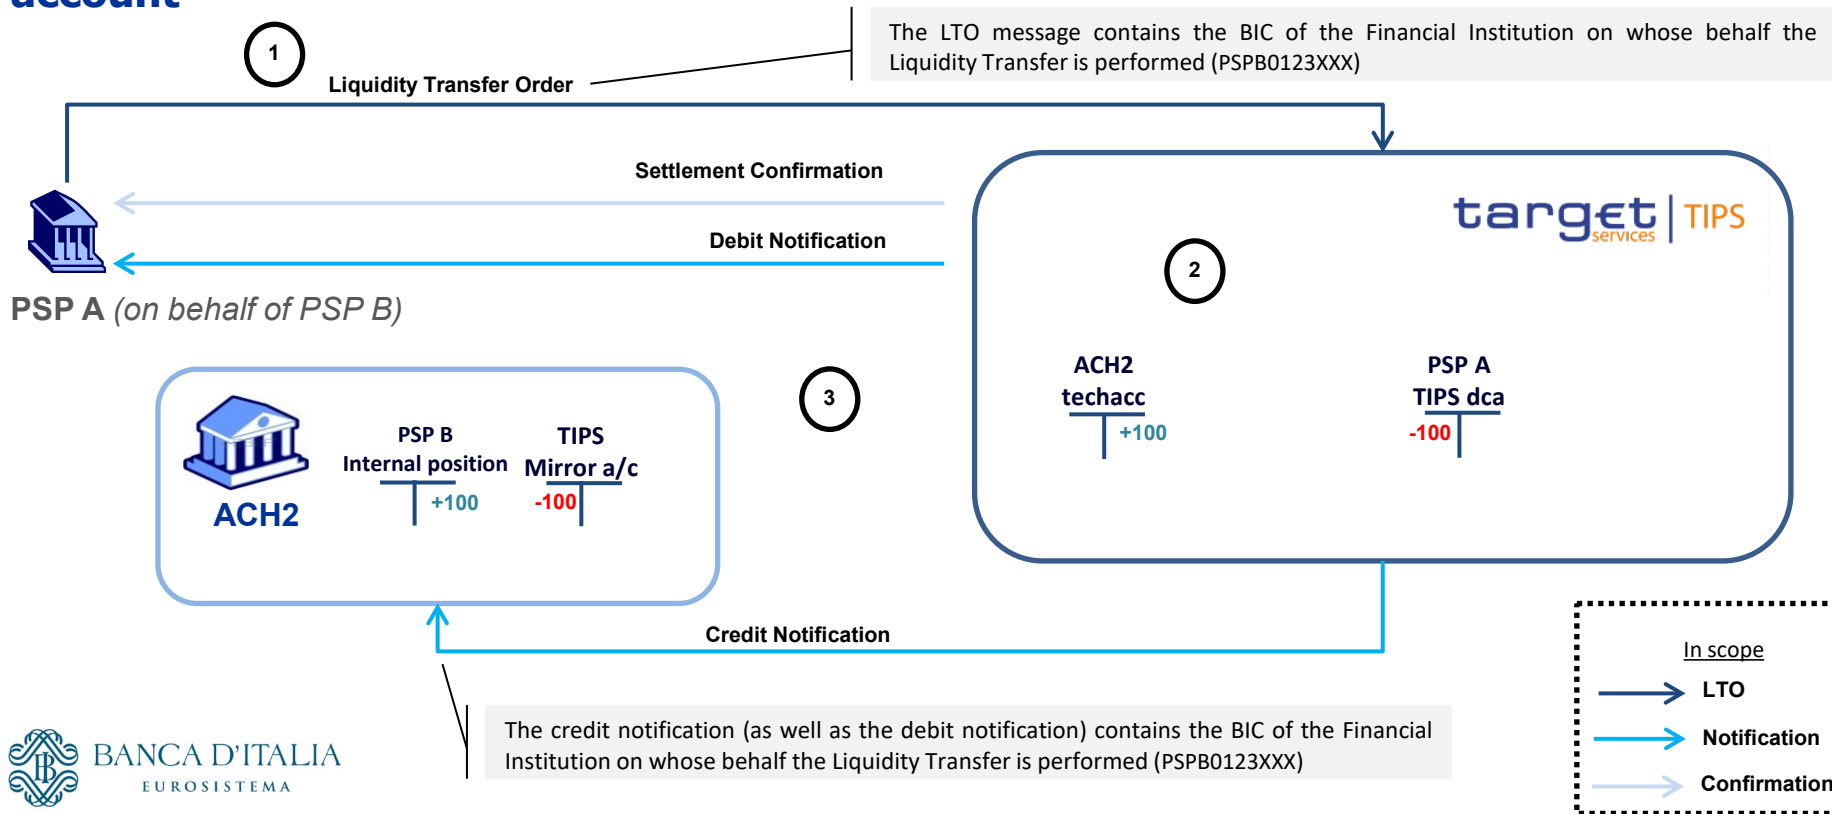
account

1

Liquidity Transfer Order

The LTO message contains the BIC of the Financial Institution on whose behalf the Liquidity Transfer is performed (PSPB0123XXX)

Settlement Confirmation

Debit Notification

PSP A (on behalf of PSP B)

target services | TIPS

2

ACH2 techacc

+100

PSP A TIPS dca

-100

3

ACH2

PSP B Internal position

+100

TIPS Mirror a/c

-100

Credit Notification

The credit notification (as well as the debit notification) contains the BIC of the Financial Institution on whose behalf the Liquidity Transfer is performed (PSPB0123XXX)

In scope

LTO

Notification

Confirmation

BANCA D'ITALIA
EUROSISTEMA